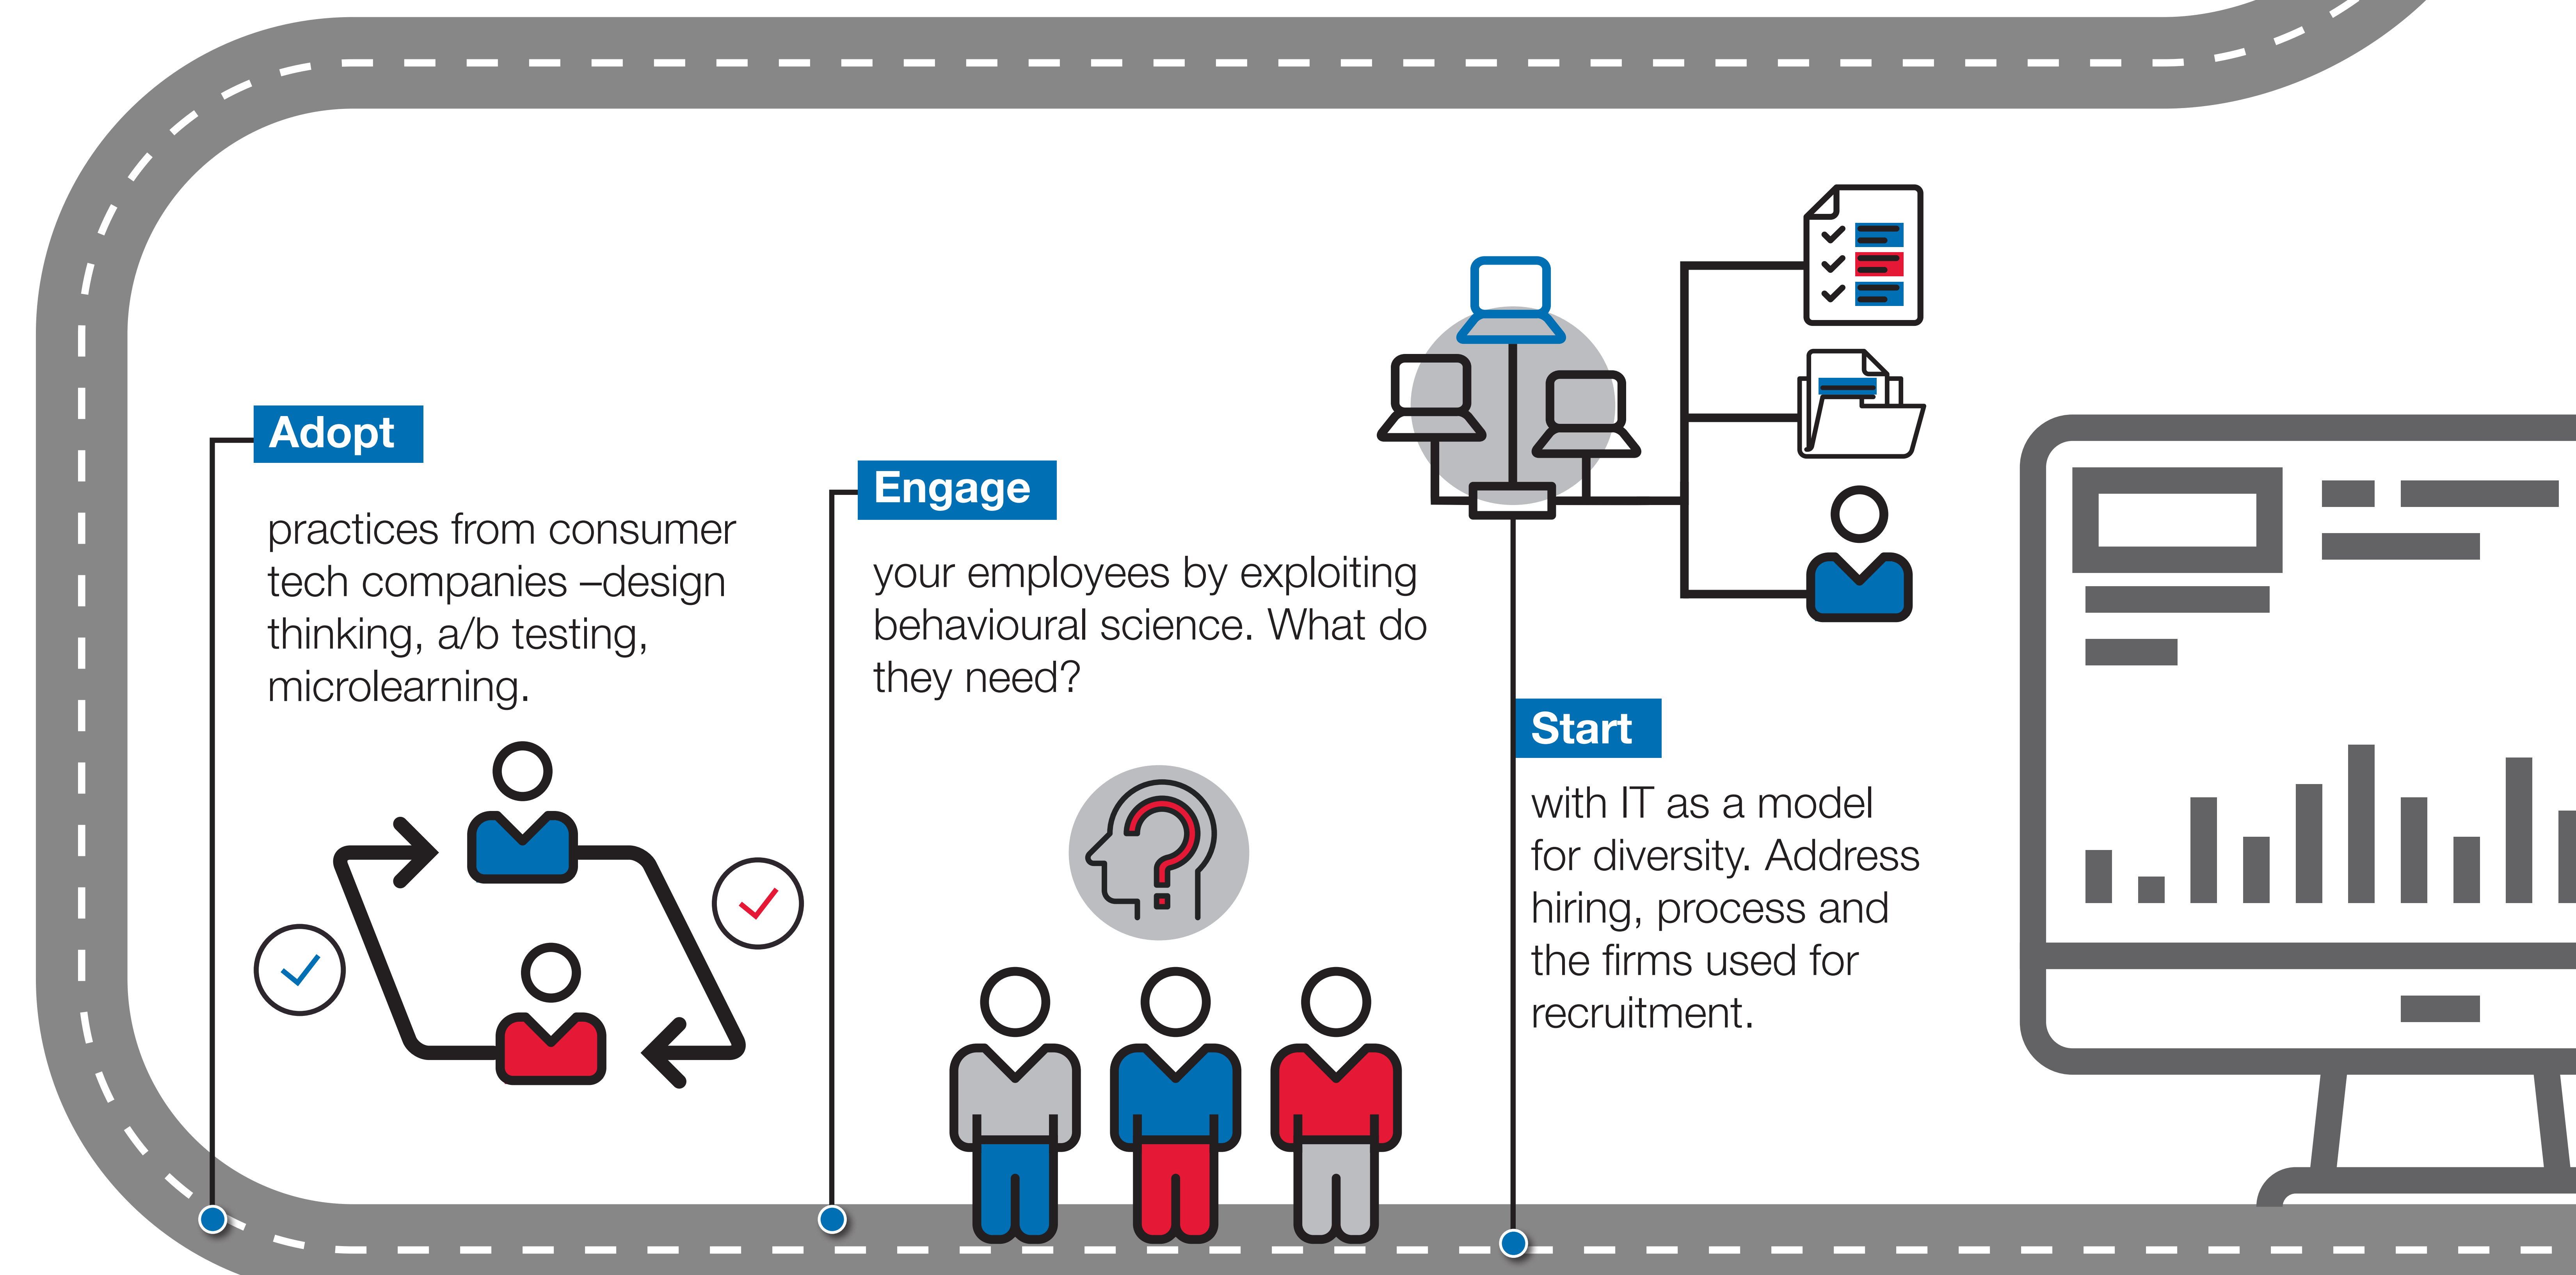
Adopt

practices from consumer tech companies –design thinking, a/b testing, microlearning.

Engage

your employees by exploiting behavioural science. What do they need?

Start

with IT as a model for diversity. Address hiring, process and the firms used for recruitment.